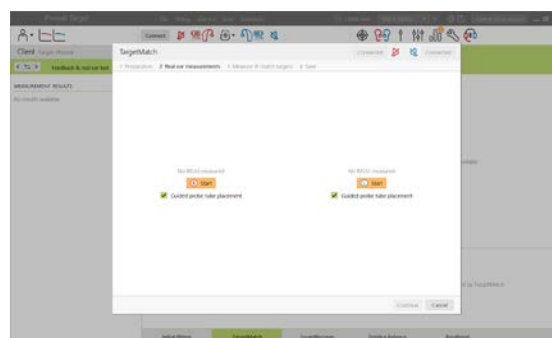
Phonak Target

Client

MEASUREMENT RESULTS

No results available

TargetMatch

1 Preparation 2 Real ear measurements 3 Measure & match targets 4 Save

No REUG measured

Start

Guided probe tube placement

No REUG measured

Start

Guided probe tube placement

Continue Cancel

Connected Connected

TargetMatch